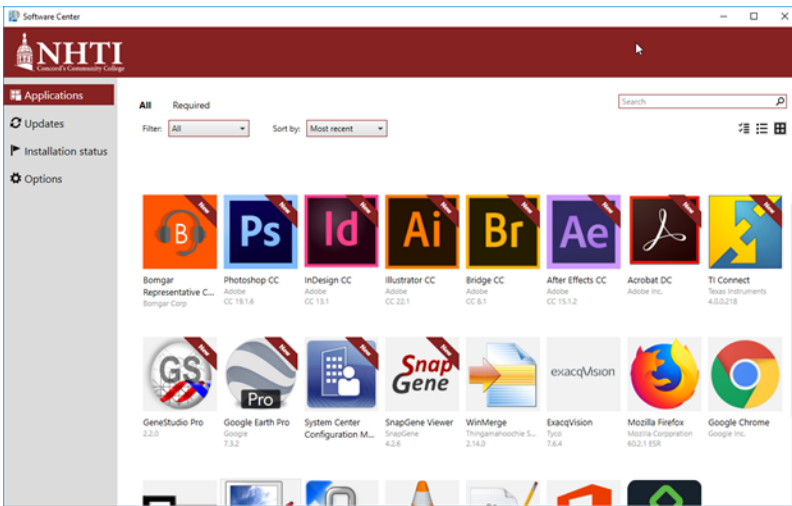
Software Center

NHTI
Concord's Community College

Applications
Updates
Installation status
Options

All Required

Search

Filter: All
Sort by: Most recent

New
B
Bomgar Representative C...
Bomgar Corp

New
Ps
Photoshop CC
Adobe
CC 19.1.6

New
Id
InDesign CC
Adobe
CC 13.1

New
Ai
Illustrator CC
Adobe
CC 22.1

New
Br
Bridge CC
Adobe
CC 8.1

New
Ae
After Effects CC
Adobe
CC 15.1.2

New
Acrobat DC
Adobe Inc.

New
TI Connect
Texas Instruments
4.0.0.218

New
GS
GeneStudio Pro
2.2.0

New
Pro
Google Earth Pro
Google
7.3.2

New
System Center Configuration M...

New
Snap Gene
SnapGene Viewer
SnapGene
4.2.6

WinMerge
Thingamahoochie S...
2.14.0

exacqVision
ExacqVision
Tyco
7.6.4

Mozilla Firefox
Mozilla Corporation
60.2.1 ESR

Google Chrome
Google Inc.